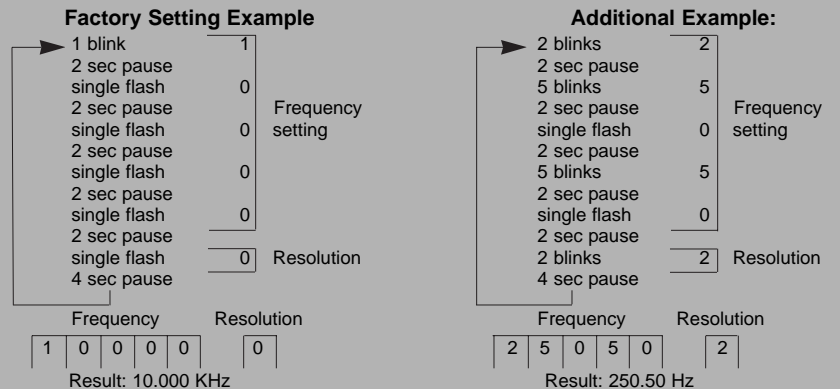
Factory Setting Example

1 blink 1
2 sec pause
single flash 0
2 sec pause
single flash 0
2 sec pause
single flash 0
2 sec pause
single flash 0
2 sec pause
single flash 0
4 sec pause

Frequency setting

Resolution

Frequency

| 1 | 0 | 0 | 0 | 0 |
|---|---|---|---|---|

Resolution

| 0 |
|---|

Result: 10.000 KHz

Additional Example:

2 blinks 2
2 sec pause
5 blinks 5
2 sec pause
single flash 0
2 sec pause
5 blinks 5
2 sec pause
single flash 0
2 sec pause
2 blinks 2
4 sec pause

Frequency setting

Resolution

Frequency

| 2 | 5 | 0 | 5 | 0 |
|---|---|---|---|---|

Resolution

| 2 |
|---|

Result: 250.50 Hz